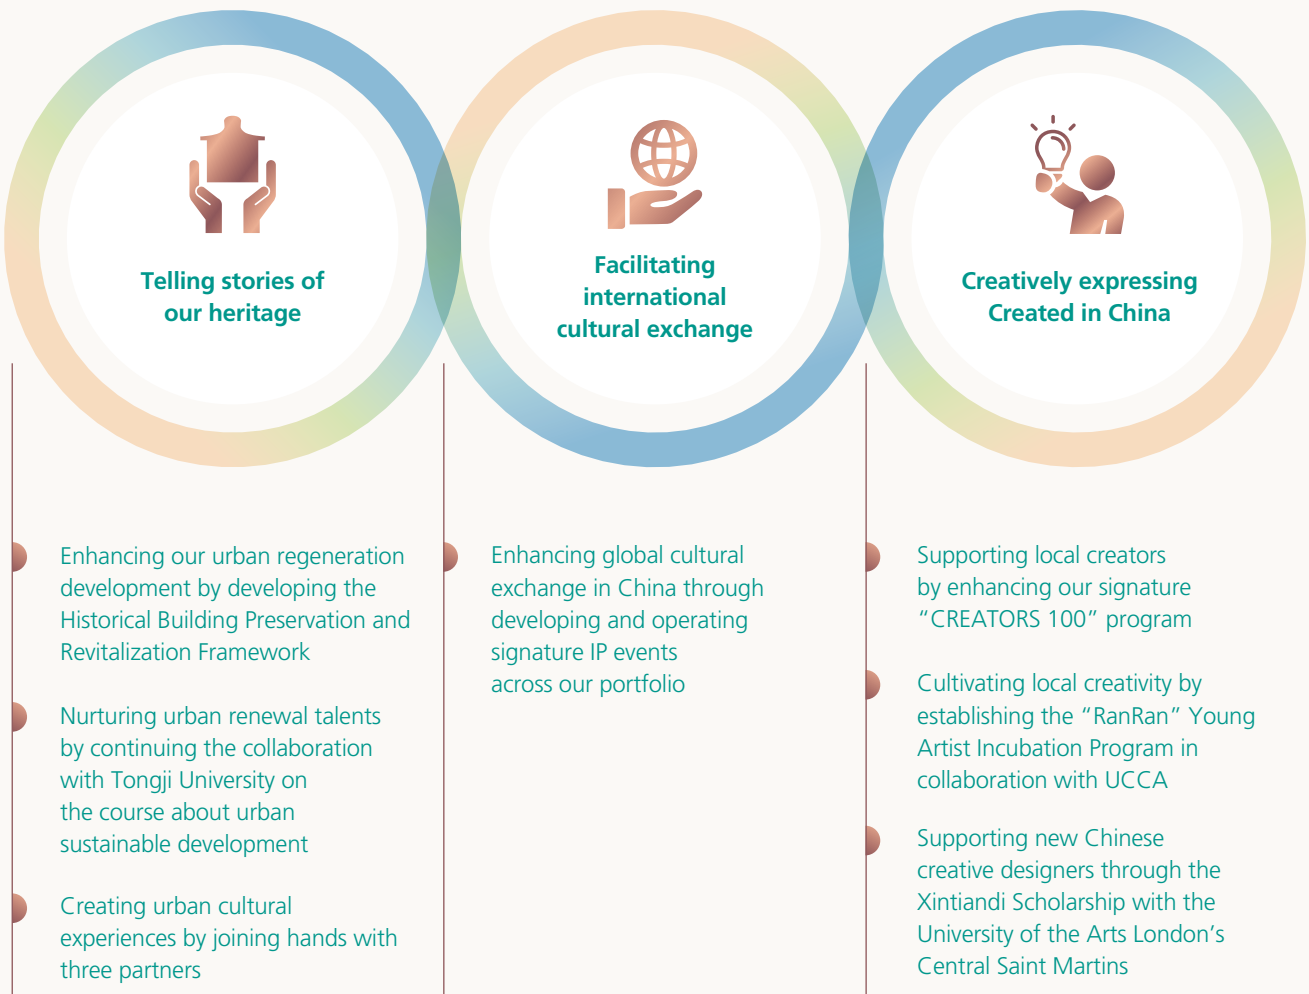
Telling stories of our heritage

Facilitating international cultural exchange

Creatively expressing Created in China

Enhancing our urban regeneration development by developing the Historical Building Preservation and Revitalization Framework

Nurturing urban renewal talents by continuing the collaboration with Tongji University on the course about urban sustainable development

Creating urban cultural experiences by joining hands with three partners

Enhancing global cultural exchange in China through developing and operating signature IP events across our portfolio

Supporting local creators by enhancing our signature “CREATORS 100” program

Cultivating local creativity by establishing the “RanRan” Young Artist Incubation Program in collaboration with UCCA

Supporting new Chinese creative designers through the Xintiandi Scholarship with the University of the Arts London’s Central Saint Martins